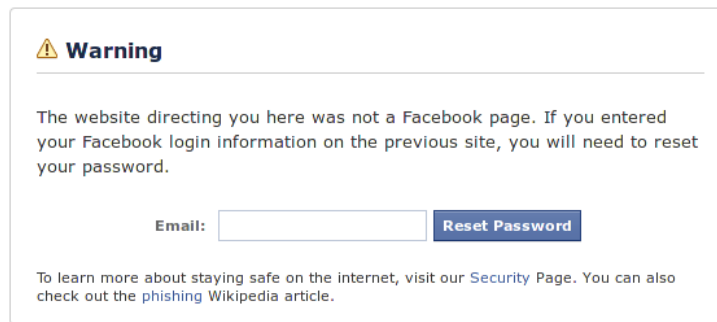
Warning

The website directing you here was not a Facebook page. If you entered your Facebook login information on the previous site, you will need to reset your password.

Email: Reset Password

To learn more about staying safe on the internet, visit our Security Page. You can also check out the phishing Wikipedia article.